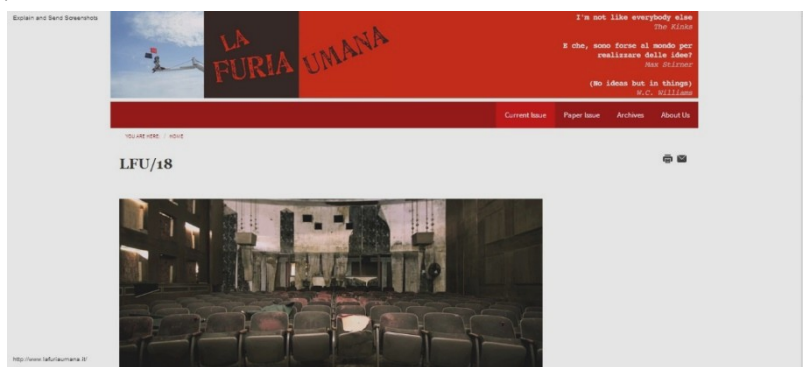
Explain and Send Screenshots

LA FURIA UMANA

I'm not like everybody else
The Kinks

E che, sono forse al mondo per realizzare delle idee?
Max Stirner

(No ideas but in things)
W.C. Williams

Current Issue Paper Issue Archives About Us

YOU ARE HERE: / HOME

LFU/18

http://www.lafuriaumana.it/